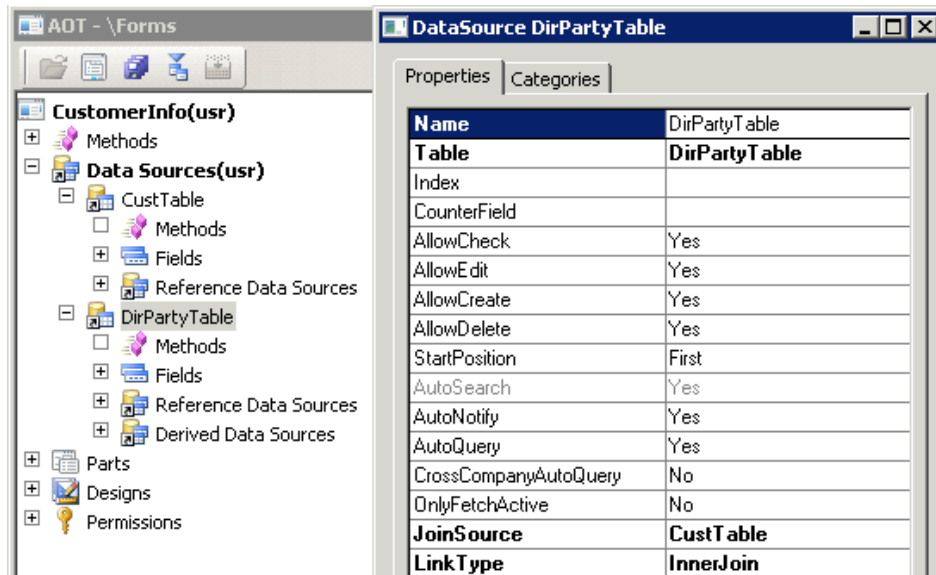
AOT - \Forms

CustomerInfo(usr)
Methods
Data Sources(usr)
CustTable
Methods
Fields
Reference Data Sources
DirPartyTable
Methods
Fields
Reference Data Sources
Derived Data Sources
Parts
Designs
Permissions

DataSource DirPartyTable

Properties | Categories

| Name | DirPartyTable |
|---|---|
| Table | DirPartyTable |
| Index | |
| CounterField | |
| AllowCheck | Yes |
| AllowEdit | Yes |
| AllowCreate | Yes |
| AllowDelete | Yes |
| StartPosition | First |
| AutoSearch | Yes |
| AutoNotify | Yes |
| AutoQuery | Yes |
| CrossCompanyAutoQuery | No |
| OnlyFetchActive | No |
| JoinSource | CustTable |
| LinkType | InnerJoin |